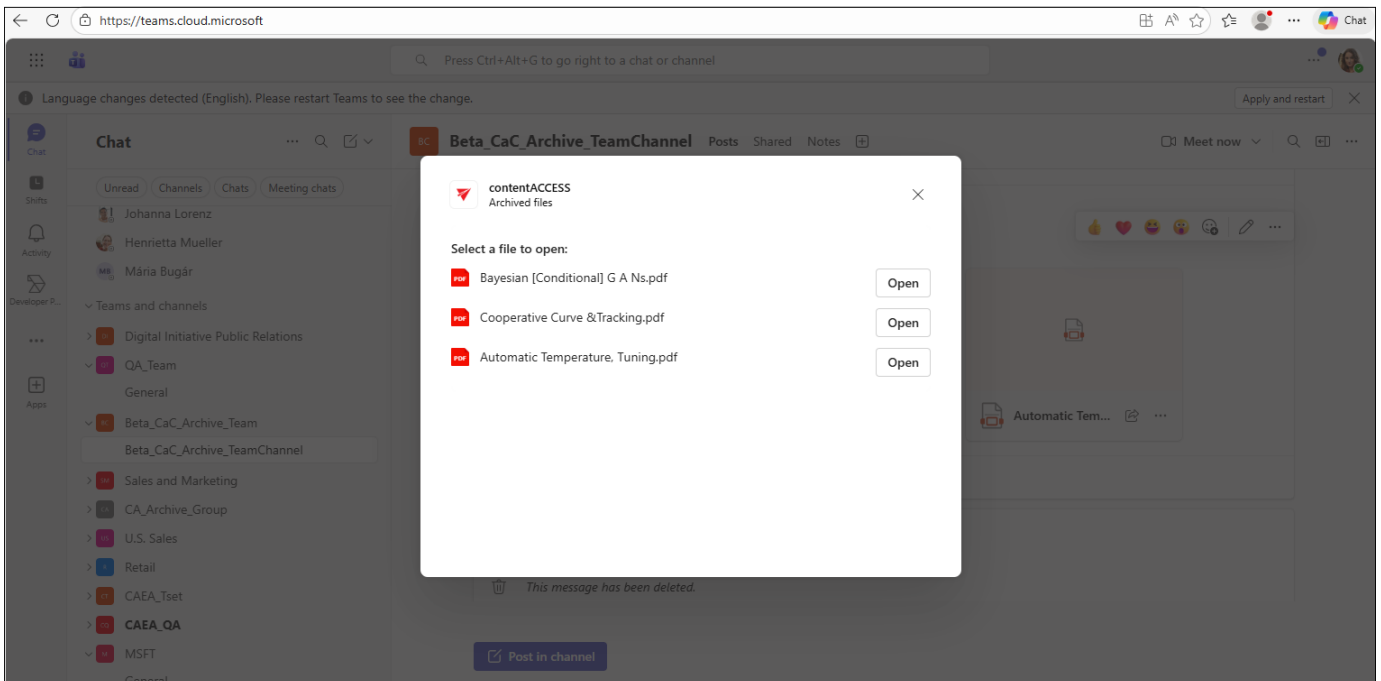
https://teams.cloud.microsoft

Chat

Press Ctrl+Alt+G to go right to a chat or channel

Language changes detected (English). Please restart Teams to see the change.

Apply and restart

Chat
Shifts
Activity
Developer P...
...
Apps

Chat

Unread Channels Chats Meeting chats

Johanna Lorenz
Henrietta Mueller
MB Mária Bugár

Teams and channels

Digital Initiative Public Relations
QA_Team
General
Beta_CaC_Archive_Team
Beta_CaC_Archive_TeamChannel
Sales and Marketing
CA_Archive_Group
U.S. Sales
Retail
CAEA_Tset
CAEA_QA
MSFT
General

BC Beta_CaC_Archive_TeamChannel Posts Shared Notes

Meet now

contentACCESS
Archived files

Select a file to open:

Bayesian [Conditional] G A Ns.pdf Open

Cooperative Curve &Tracking.pdf Open

Automatic Temperature, Tuning.pdf Open

Automatic Tem...

This message has been deleted.

Post in channel